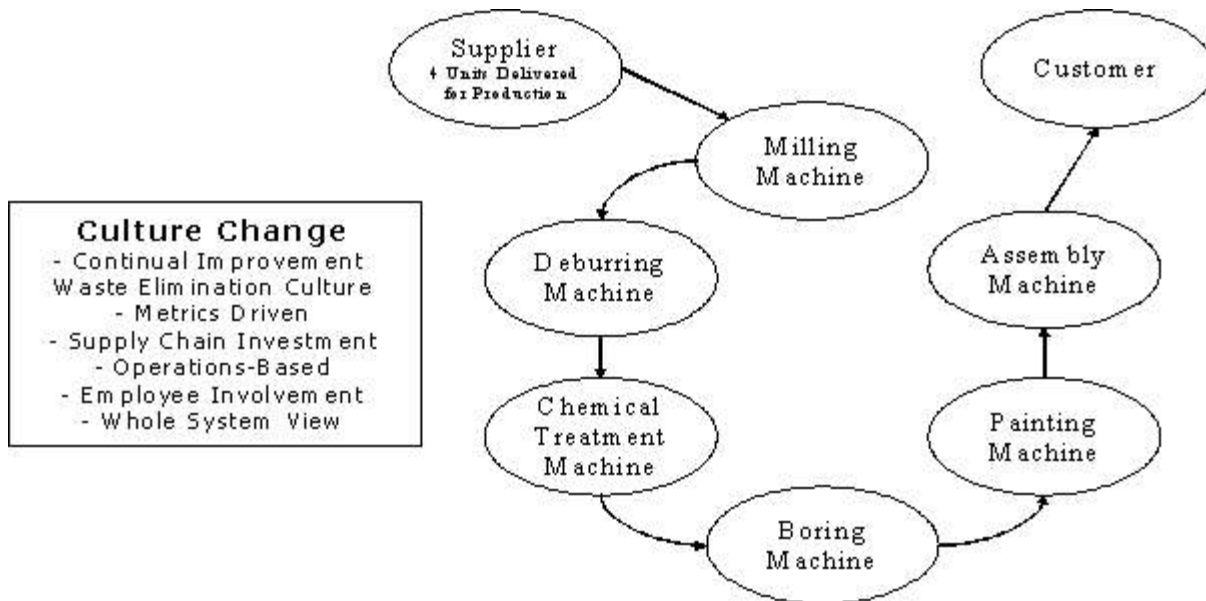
Culture Change
- Continual Improvement
Waste Elimination Culture
- Metrics Driven
- Supply Chain Investment
- Operations-Based
- Employee Involvement
- Whole System View

Supplier
4 Units Delivered for Production

Milling Machine

Deburring Machine

Chemical Treatment Machine

Boring Machine

Painting Machine

Assembly Machine

Customer